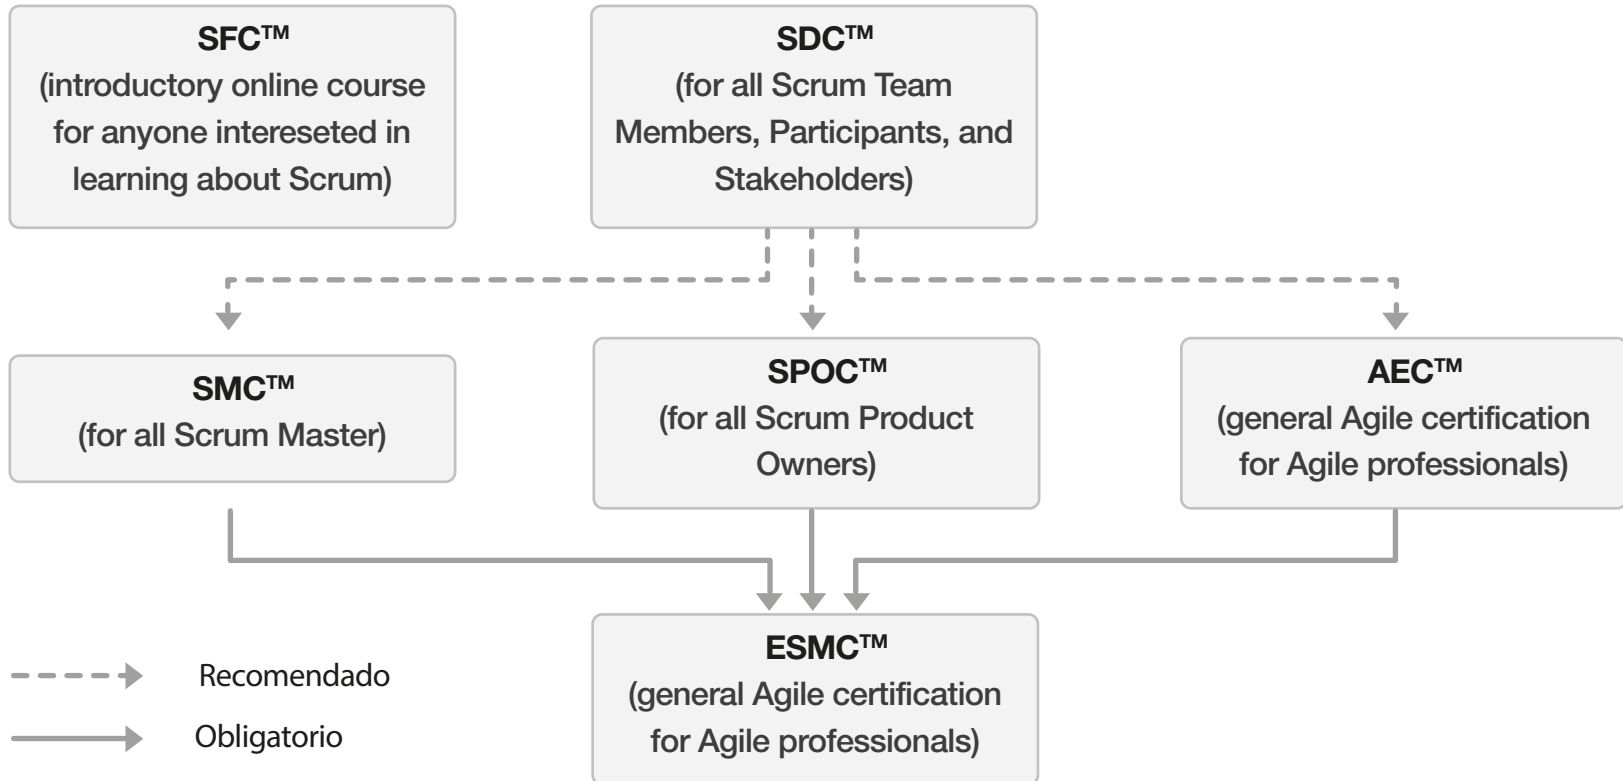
SFC™
(introductory online course for anyone intereseted in learning about Scrum)

SDC™
(for all Scrum Team Members, Participants, and Stakeholders)

SMC™
(for all Scrum Master)

SPOC™
(for all Scrum Product Owners)

AEC™
(general Agile certification for Agile professionals)

ESMC™
(general Agile certification for Agile professionals)

Recomendado

Obligatorio